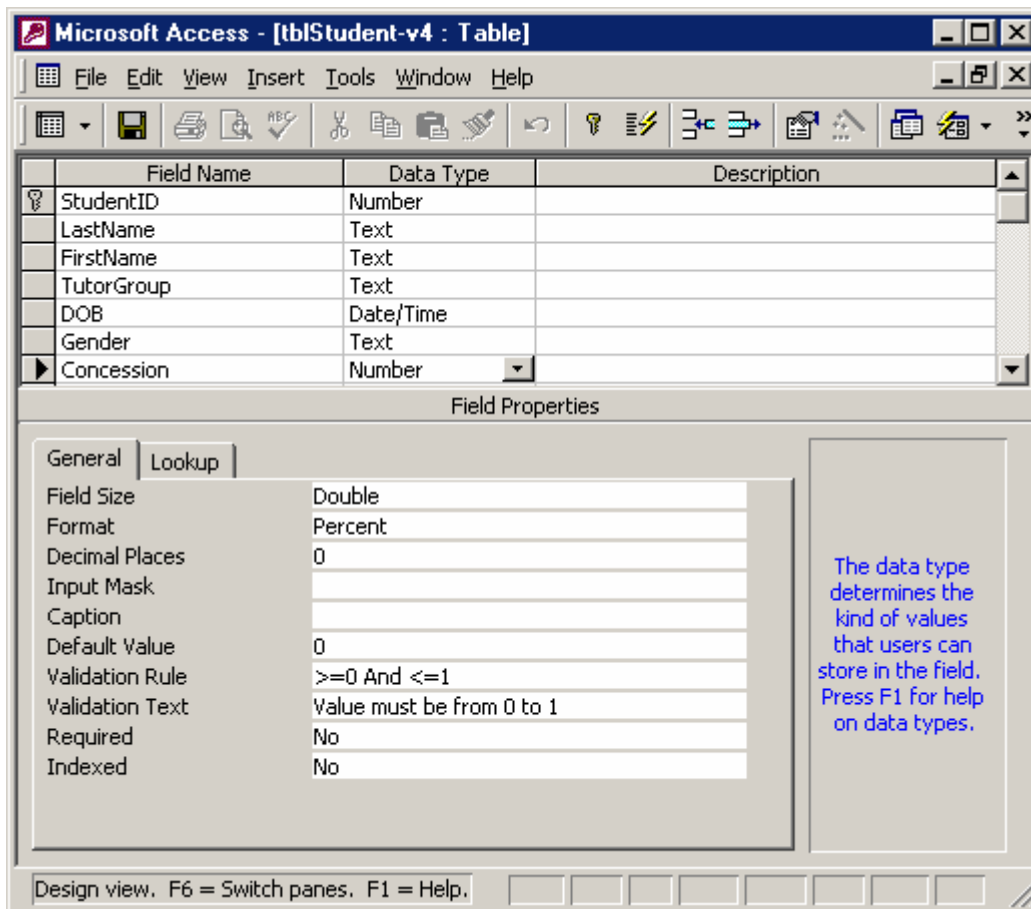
Microsoft Access - [tblStudent-v4 : Table]

File Edit View Insert Tools Window Help

| Field Name | Data Type | Description |
|---|---|---|
| StudentID | Number | |
| LastName | Text | |
| FirstName | Text | |
| TutorGroup | Text | |
| DOB | Date/Time | |
| Gender | Text | |
| Concession | Number | |

Field Properties

General Lookup

| | |
|---|---|
| Field Size | Double |
| Format | Percent |
| Decimal Places | 0 |
| Input Mask | |
| Caption | |
| Default Value | 0 |
| Validation Rule | >=0 And <=1 |
| Validation Text | Value must be from 0 to 1 |
| Required | No |
| Indexed | No |

The data type determines the kind of values that users can store in the field. Press F1 for help on data types.

Design view. F6 = Switch panes. F1 = Help.